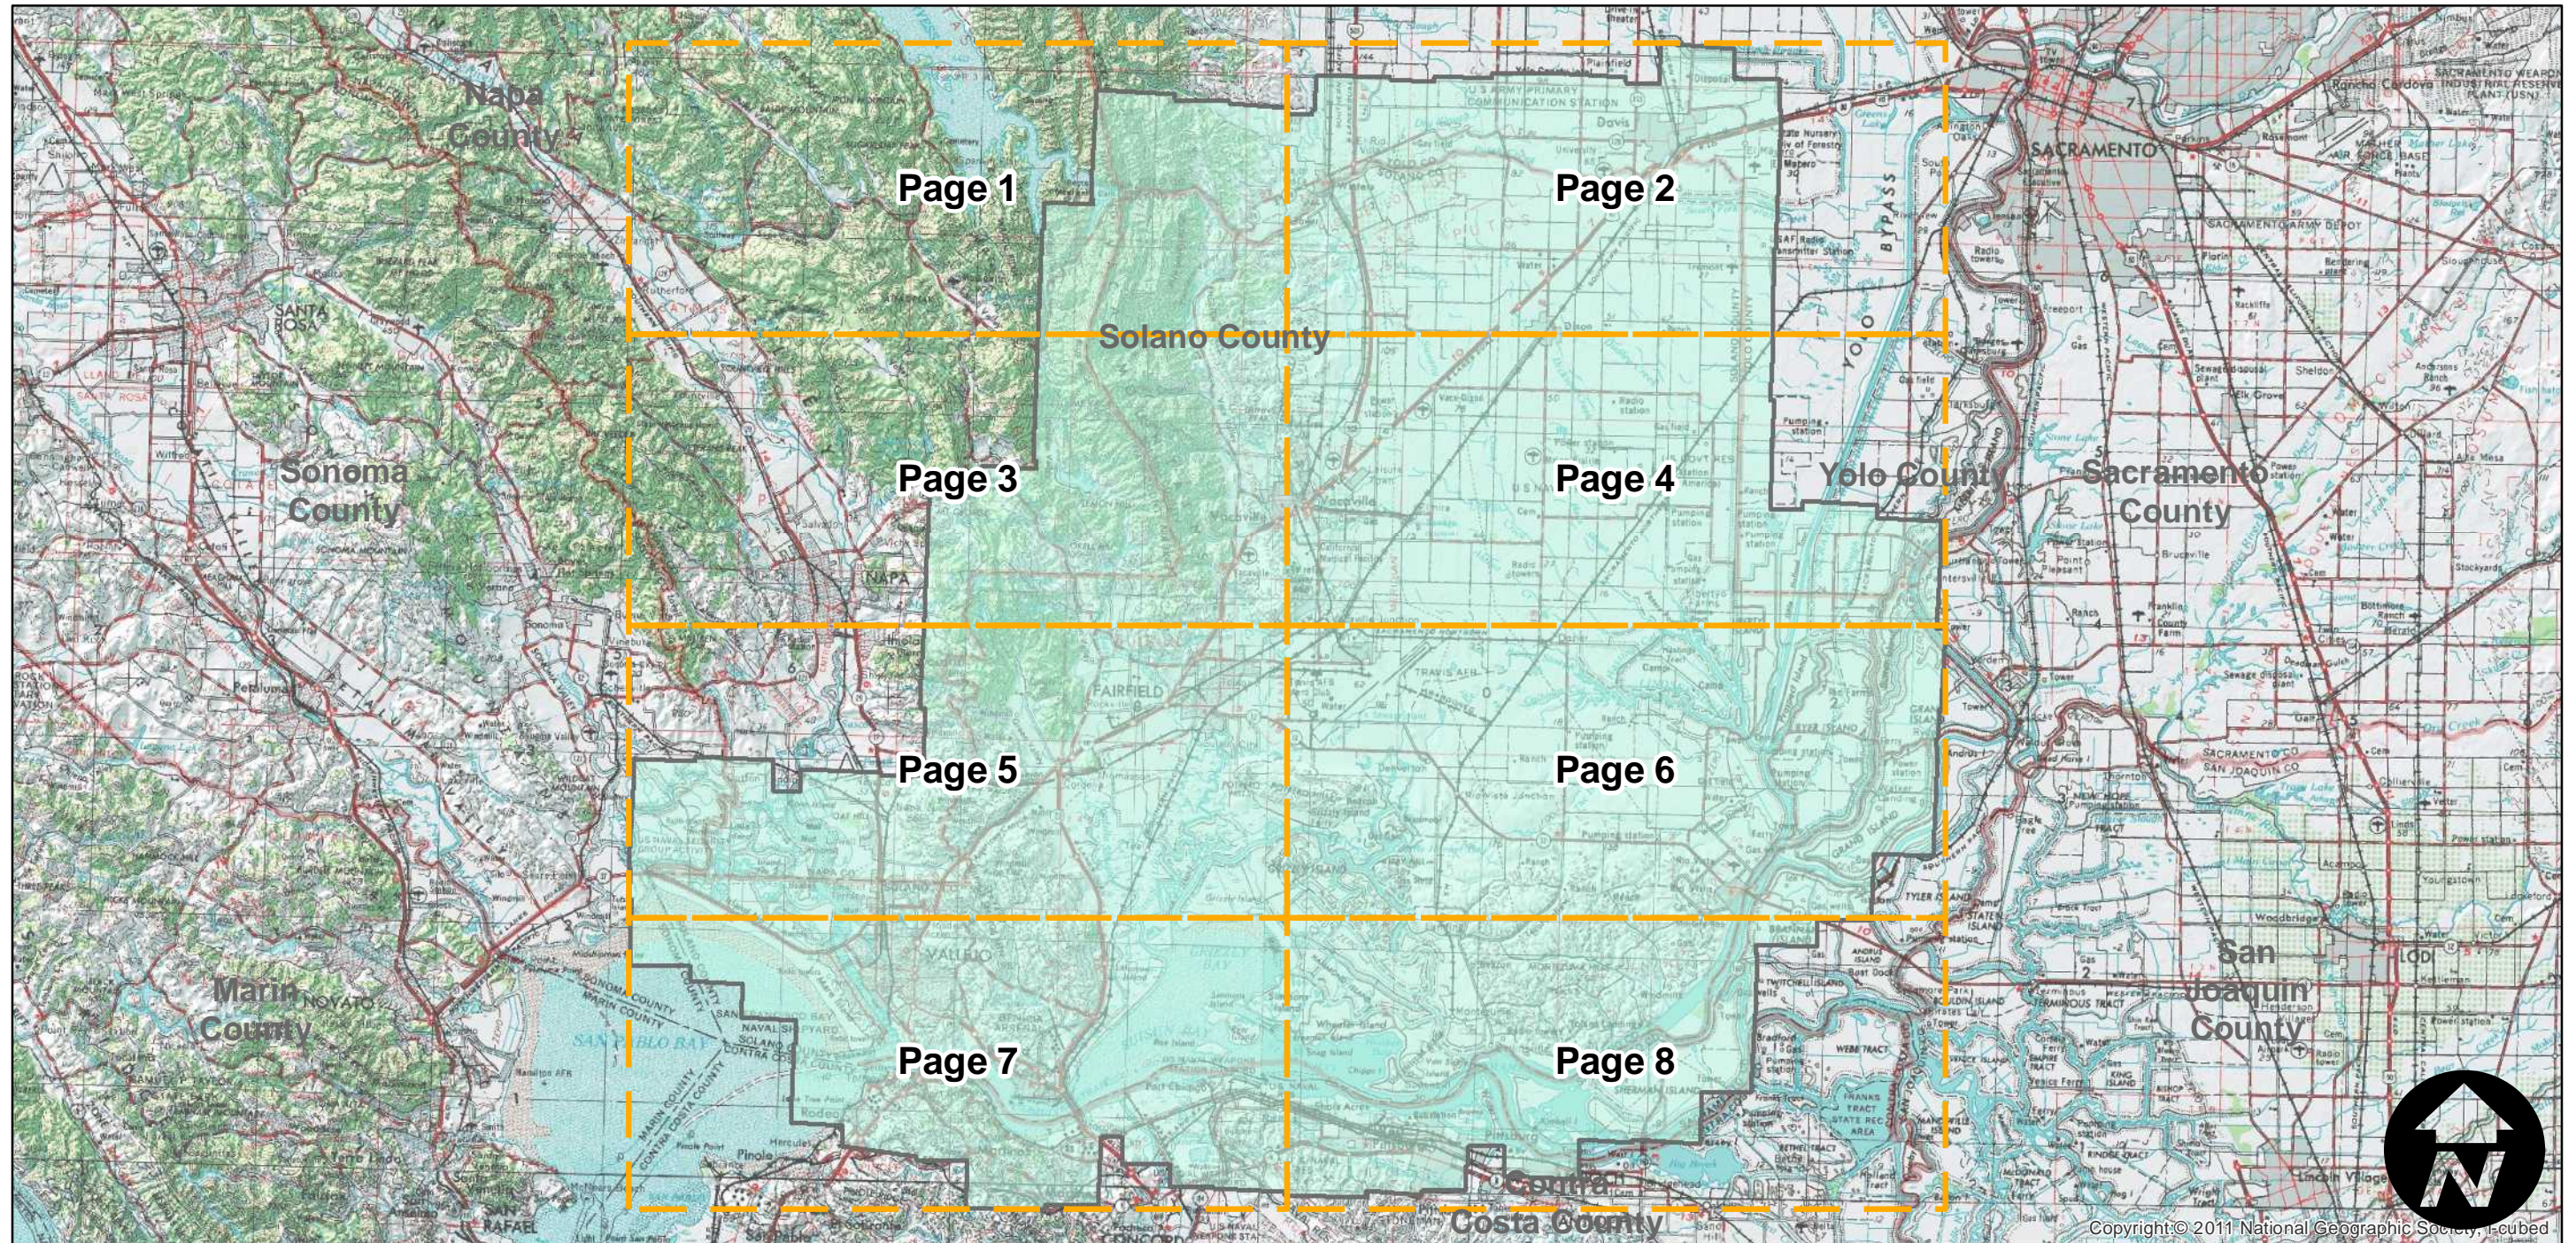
Napa County

Page 1

Page 2

SACRAMENTO

Solano County

Sonoma County

Page 3

Page 4

Yolo County

Sacramento County

Page 5

Page 6

Marin County

Page 7

Page 8

San Joaquin County

Contra Costa County

Copyright:© 2011 National Geographic Society, i-cubed